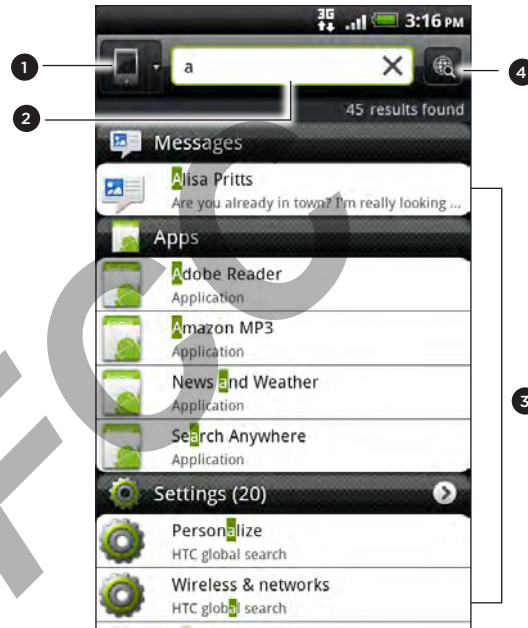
3G 3:16 PM

1

a

4

2

45 results found

Messages

Alisa Pritts

Are you already in town? I'm really looking ...

Apps

Adobe Reader

Application

Amazon MP3

Application

News and Weather

Application

Search Anywhere

Application

3

Settings (20)

Personalize

HTC global search

Wireless & networks

HTC global search